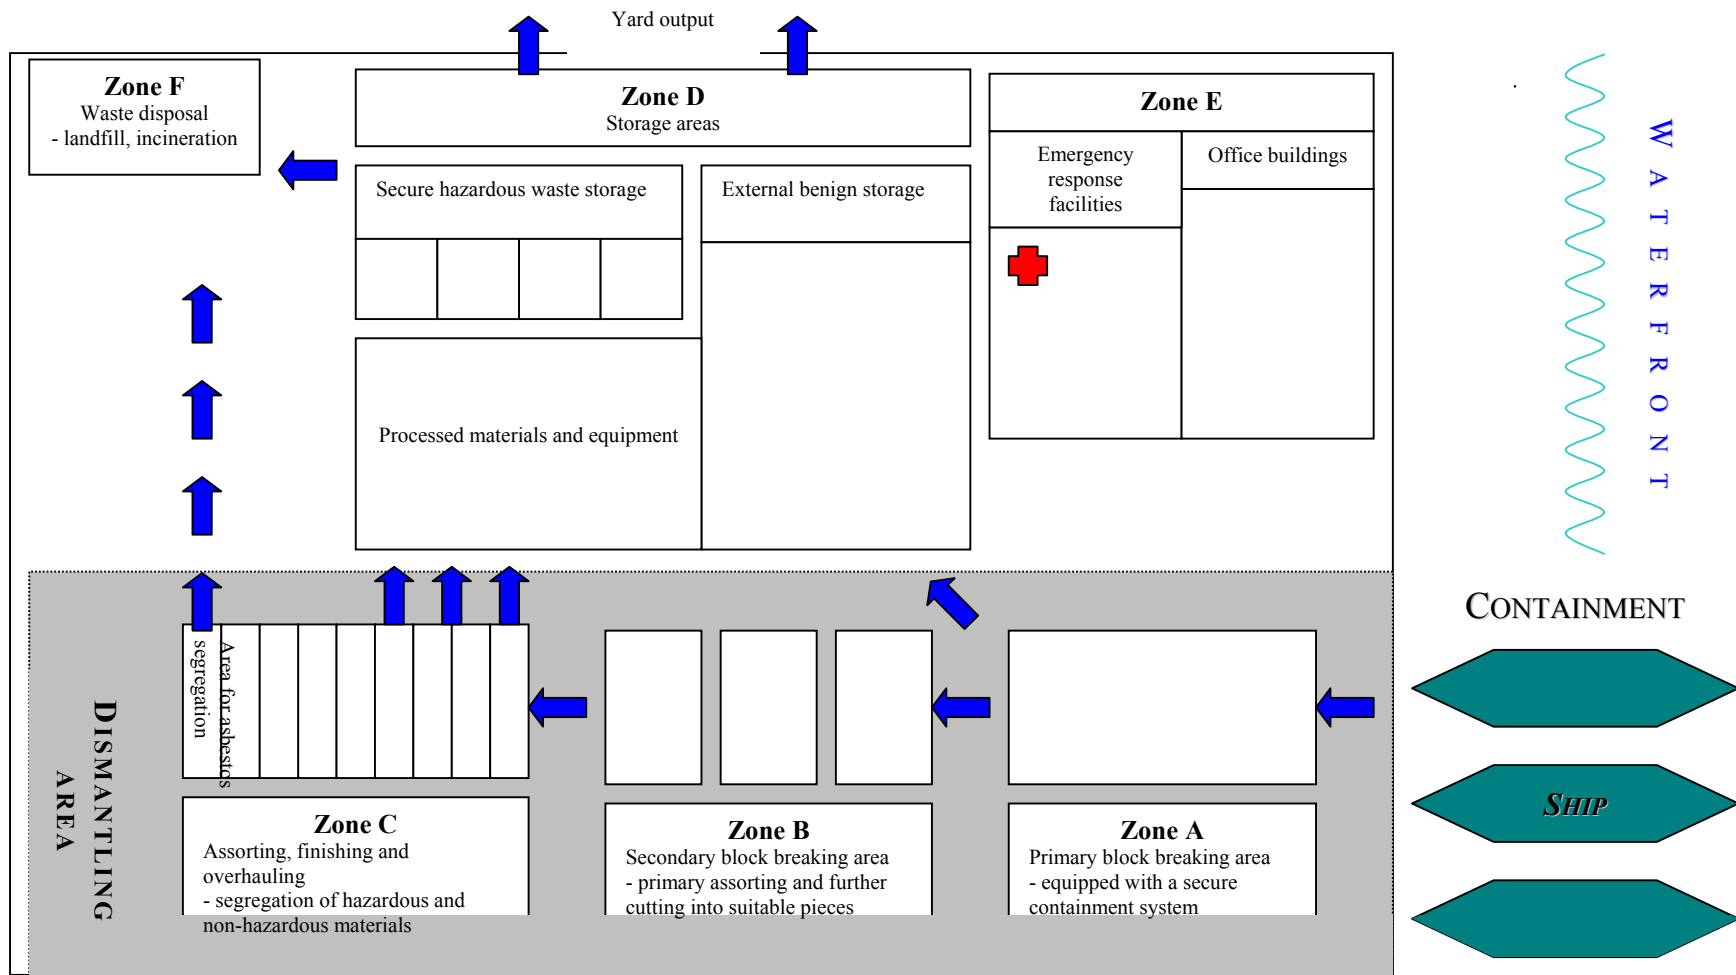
Yard output

Zone F
Waste disposal
- landfill, incineration

Zone D
Storage areas

Secure hazardous waste storage

External benign storage

Processed materials and equipment

Zone E

Emergency response facilities

Office buildings

WATERFRONT

CONTAINMENT

SHIP

DISMANTLING AREA

Area for asbestos segregation

Zone C
Assorting, finishing and overhauling
- segregation of hazardous and non-hazardous materials

Zone B
Secondary block breaking area
- primary assorting and further cutting into suitable pieces

Zone A
Primary block breaking area
- equipped with a secure containment system